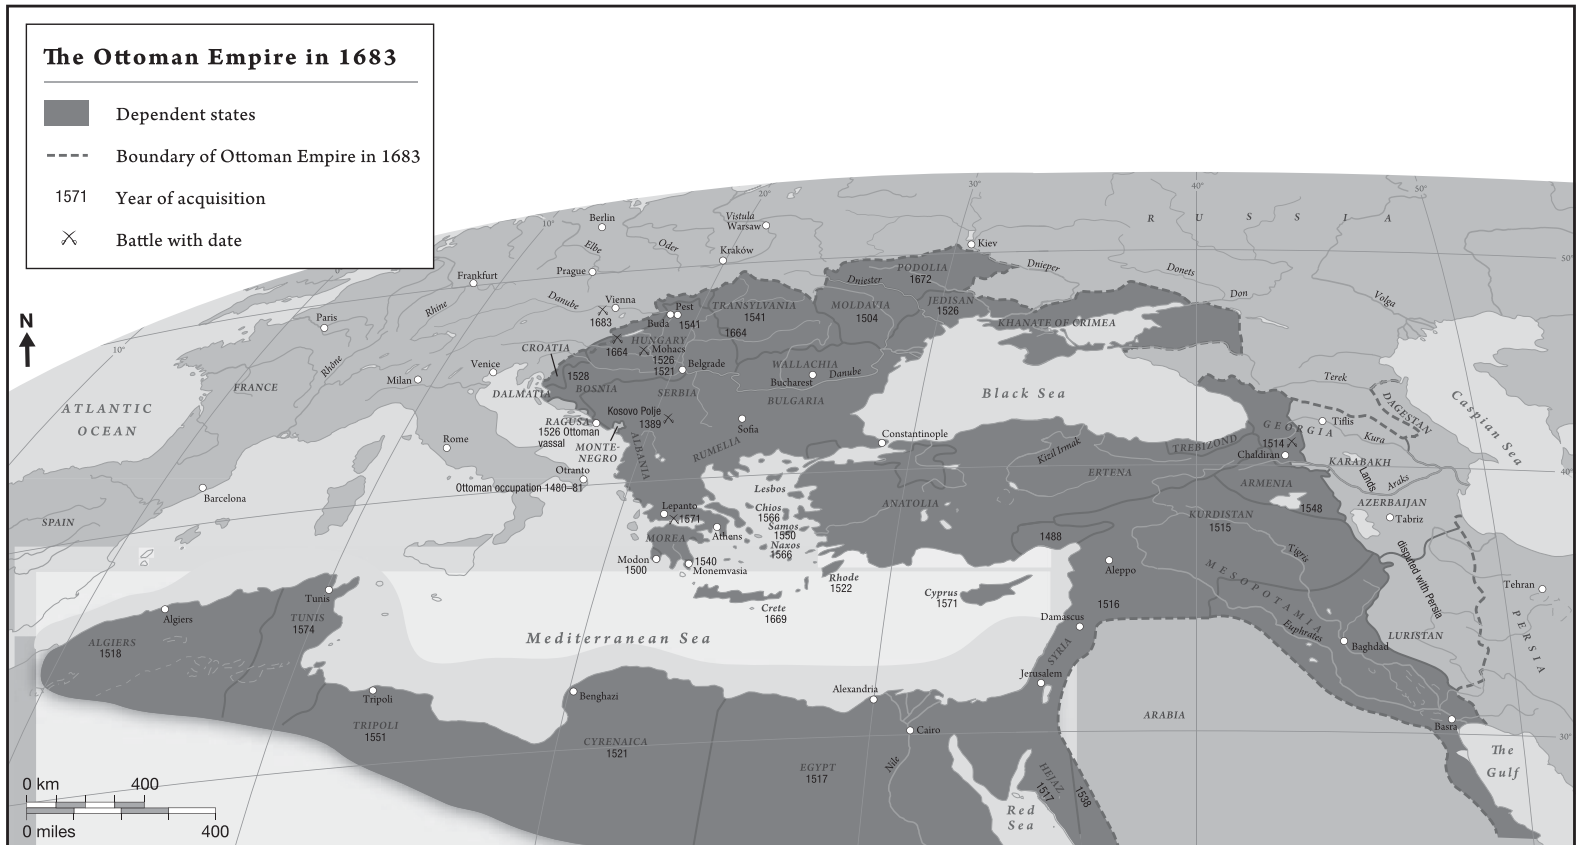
The Ottoman Empire in 1683

Dependent states

Boundary of Ottoman Empire in 1683

1571 Year of acquisition

Battle with date

N

ATLANTIC OCEAN

SPAIN

FRANCE

Paris

Rhône

Rhine

Frankfurt

Berlin

Elbe

Oder

Vistula

Warsaw

Kraków

Prague

Danube

Vienna

1683

Milan

Venice

CROATIA

DALMATIA

1528

Pest

Buda

1541

1664

HUNGARY

1664

Mohacs

1526

1521

Belgrade

TRANSYLVANIA

1541

1664

MOLDAVIA

1504

PODOLIA

1672

JEDISAN

1526

Kiev

Dniester

Dnieper

Donets

Don

Volga

R U S S I A

KHANATE OF CRIMEA

WALLACHIA

Bucharest

Danube

BULGARIA

BOSNIA

SERBIA

RAGUSA

1526 Ottoman vassal

Kosovo Polje

1389

MONTE-NEGRO

ALBANIA

RUMELIA

Sofia

Constantinople

Black Sea

Rome

Barcelona

Otranto

Ottoman occupation 1480–81

Lepanto

1571

Athens

MOREA

Modon

1500

1540

Monemvasia

Lesbos

Chios

1566

Samos

1550

Naxos

1566

Rhode

1522

Crete

1669

Cyprus

1571

ANATOLIA

Kizil Irmak

ERTENA

TREBIZOND

GEORGIA

1514

Tiflis

Chaldiran

Kura

Terek

DAGESTAN

Caspian Sea

KARABAKH

Lands

Araks

AZERBAIJAN

Tabriz

ARMENIA

1548

KURDISTAN

1515

1488

Aleppo

1516

MESOPOTAMIA

Tigris

Euphrates

disputed with Persia

Tehran

PERSIA

LURISTAN

Baghdad

Damascus

SYRIA

Jerusalem

Basra

The Gulf

ARABIA

Mediterranean Sea

Tunis

TUNIS

1574

Algiers

ALGIERS

1518

Tripoli

TRIPOLI

1551

Benghazi

CYRENAICA

1521

Alexandria

Cairo

Nile

EGYPT

1517

HEJAZ

1517

1538

Red Sea

0 km 400

0 miles 400

10°

30°

40°

50°